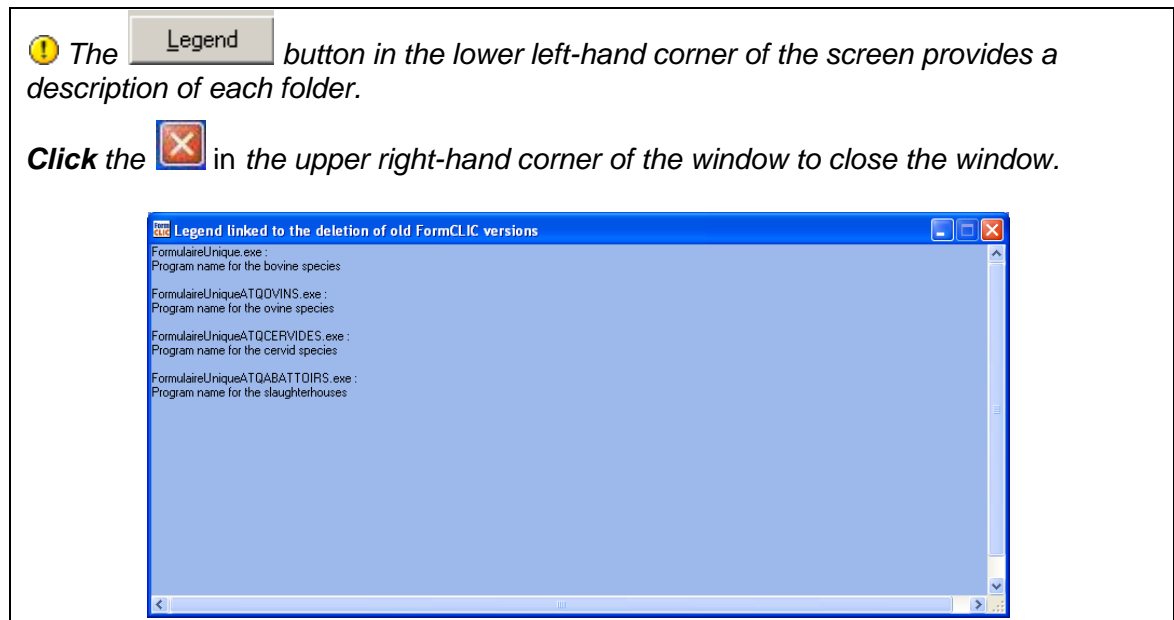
The Legend button in the lower left-hand corner of the screen provides a description of each folder.

**Click** the in the upper right-hand corner of the window to close the window.

Form CLIC Legend linked to the deletion of old FormCLIC versions

FormulaireUnique.exe :
Program name for the bovine species

FormulaireUniqueATQOVINS.exe :
Program name for the ovine species

FormulaireUniqueATQCERVIDES.exe :
Program name for the cervid species

FormulaireUniqueATQABATTOIRS.exe :
Program name for the slaughterhouses